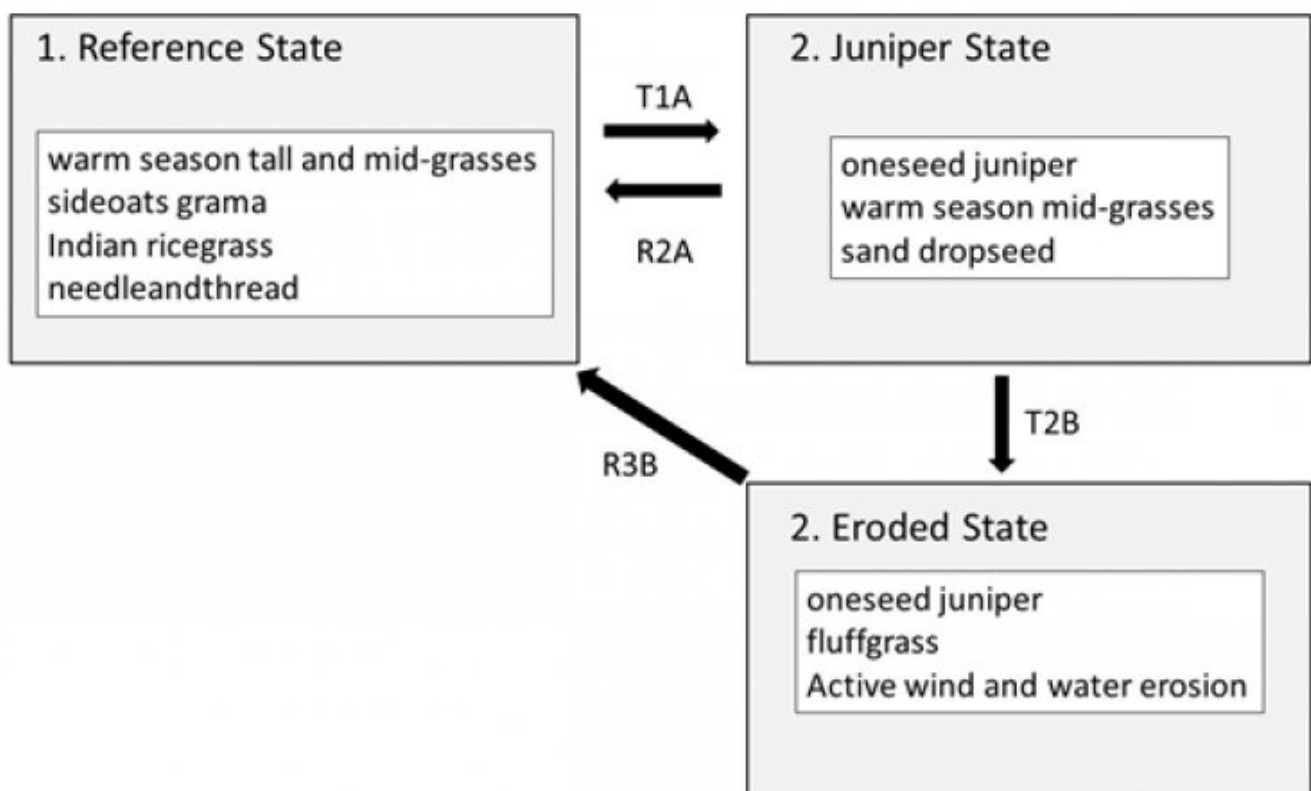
1. Reference State

warm season tall and mid-grasses
sideoats grama
Indian ricegrass
needleandthread

T1A

R2A

2. Juniper State

oneseed juniper
warm season mid-grasses
sand dropseed

T2B

R3B

2. Eroded State

oneseed juniper
fluffgrass
Active wind and water erosion